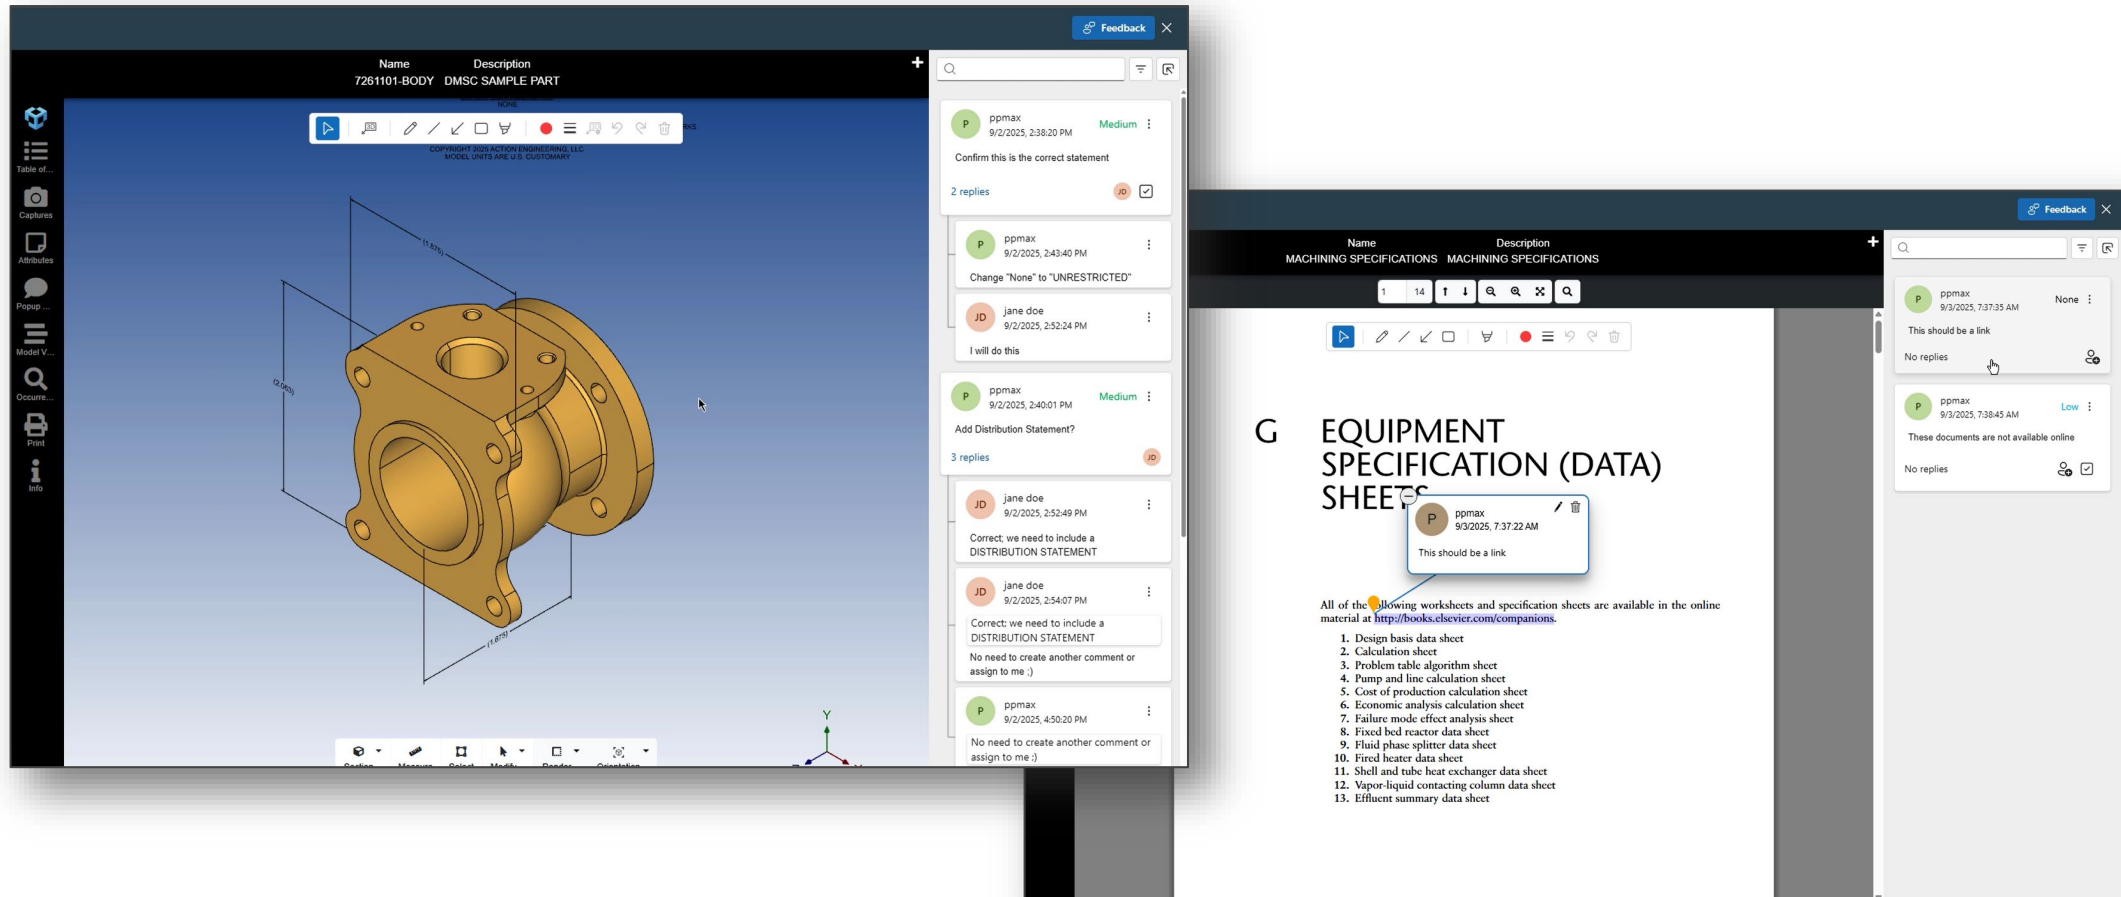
Feedback

Name 7261101-BODY
Description DMSC SAMPLE PART

NONE
COPYRIGHT 2025 ACTION ENGINEERING, LLC
MODEL UNITS ARE U.S. CUSTOMARY

(1.875)
(2.063)
(1.875)

Table of...
Captures
Attributes
Popup ...
Model V...
Occurre...
Print
Info

Section Measure Select Modify Render Orientation

Y

ppmax
9/2/2025, 2:38:20 PM
Medium
Confirm this is the correct statement
2 replies
JD

ppmax
9/2/2025, 2:43:40 PM
Change "None" to "UNRESTRICTED"

JD jane doe
9/2/2025, 2:52:24 PM
I will do this

ppmax
9/2/2025, 2:40:01 PM
Medium
Add Distribution Statement?
3 replies
JD

JD jane doe
9/2/2025, 2:52:49 PM
Correct; we need to include a DISTRIBUTION STATEMENT

JD jane doe
9/2/2025, 2:54:07 PM
Correct; we need to include a DISTRIBUTION STATEMENT
No need to create another comment or assign to me ;)

ppmax
9/2/2025, 4:50:20 PM
No need to create another comment or assign to me ;)

Feedback

Name MACHINING SPECIFICATIONS
Description MACHINING SPECIFICATIONS

1 14

G EQUIPMENT SPECIFICATION (DATA) SHEETS

P ppmax
9/3/2025, 7:37:22 AM
This should be a link

All of the following worksheets and specification sheets are available in the online material at http://books.elsevier.com/companions.

1. Design basis data sheet
2. Calculation sheet
3. Problem table algorithm sheet
4. Pump and line calculation sheet
5. Cost of production calculation sheet
6. Economic analysis calculation sheet
7. Failure mode effect analysis sheet
8. Fixed bed reactor data sheet
9. Fluid phase splitter data sheet
10. Fired heater data sheet
11. Shell and tube heat exchanger data sheet
12. Vapor-liquid contacting column data sheet
13. Effluent summary data sheet

P ppmax
9/3/2025, 7:37:35 AM
None
This should be a link
No replies

P ppmax
9/3/2025, 7:38:45 AM
Low
These documents are not available online
No replies